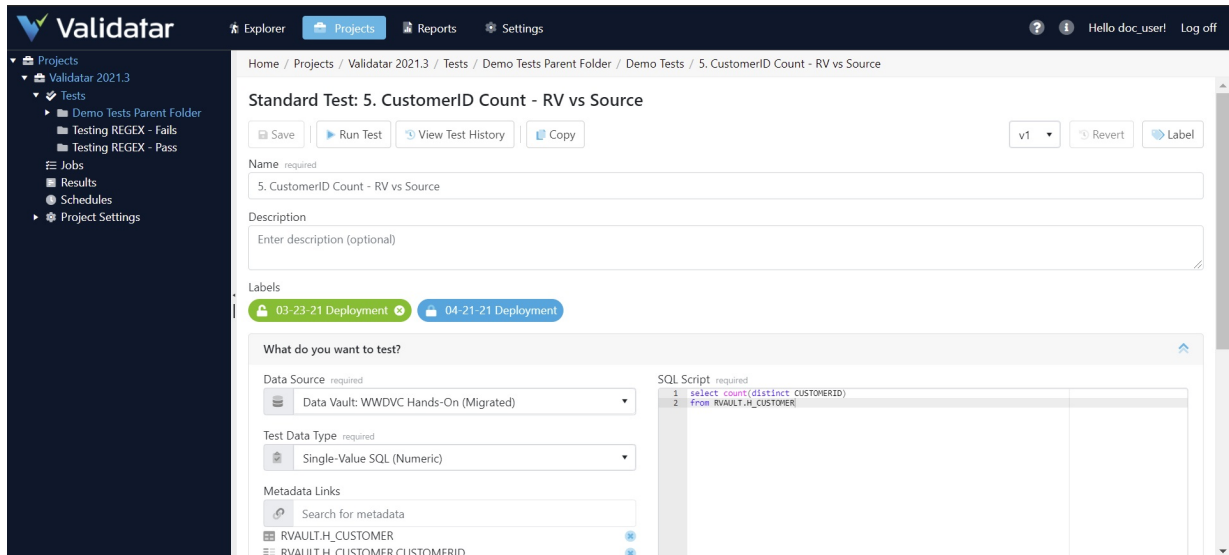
Validatar

Explorer Projects Reports Settings

Hello doc_user! Log off

Projects
Validatar 2021.3
Tests
Demo Tests Parent Folder
Testing REGEX - Fails
Testing REGEX - Pass
Jobs
Results
Schedules
Project Settings

Home / Projects / Validatar 2021.3 / Tests / Demo Tests Parent Folder / Demo Tests / 5. CustomerID Count - RV vs Source

Standard Test: 5. CustomerID Count - RV vs Source

Save Run Test View Test History Copy

v1 Revert Label

Name required

5. CustomerID Count - RV vs Source

Description

Enter description (optional)

Labels

03-23-21 Deployment 04-21-21 Deployment

What do you want to test?

Data Source required

Data Vault: WWDVC Hands-On (Migrated)

Test Data Type required

Single-Value SQL (Numeric)

Metadata Links

Search for metadata

RVAULT.H_CUSTOMER

RVAULT.H_CUSTOMER.CUSTOMERID

SQL Script required

1 select count(distinct CUSTOMERID)
2 from RVAULT.H_CUSTOMER